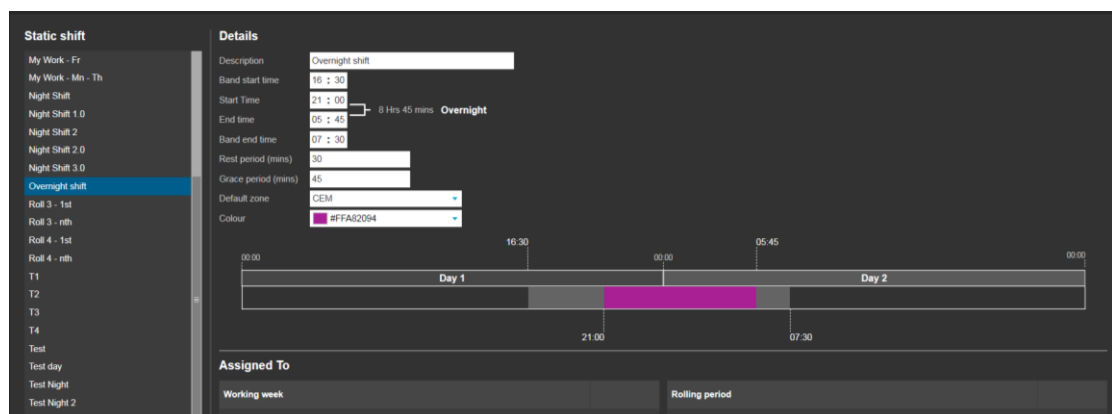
Static shift

My Work - Fr
My Work - Mn - Th
Night Shift
Night Shift 1.0
Night Shift 2
Night Shift 2.0
Night Shift 3.0
Overnight shift
Roll 3 - 1st
Roll 3 - nth
Roll 4 - 1st
Roll 4 - nth
T1
T2
T3
T4
Test
Test day
Test Night
Test Night 2

Details

Description Overnight shift
Band start time 16 : 30
Start Time 21 : 00
End time 05 : 45
8 Hrs 45 mins Overnight
Band end time 07 : 30
Rest period (mins) 30
Grace period (mins) 45
Default zone CEM
Colour #FFA82094

16:30
05:45
00:00
00:00
00:00
Day 1
Day 2
21:00
07:30

Assigned To

Working week
Rolling period